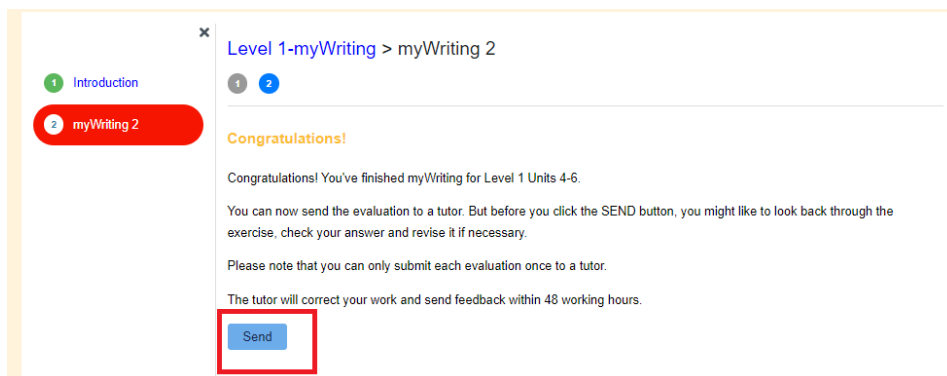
×

1 Introduction

2 myWriting 2

Level 1-myWriting > myWriting 2

1 2

Congratulations!

Congratulations! You've finished myWriting for Level 1 Units 4-6.

You can now send the evaluation to a tutor. But before you click the SEND button, you might like to look back through the exercise, check your answer and revise it if necessary.

Please note that you can only submit each evaluation once to a tutor.

The tutor will correct your work and send feedback within 48 working hours.

Send